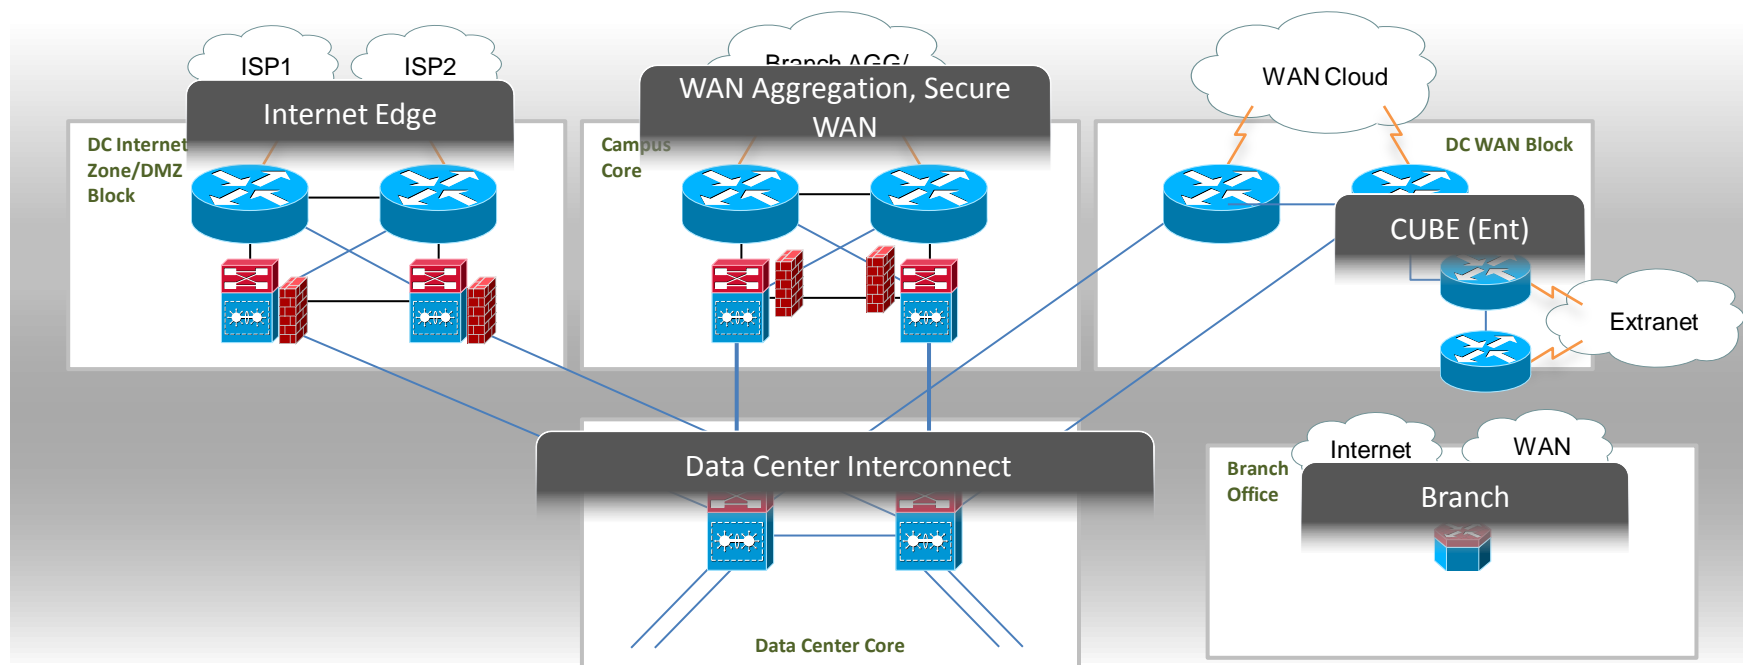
ISP1

ISP2

Internet Edge

DC Internet Zone/DMZ Block

Branch AGG/

WAN Aggregation, Secure WAN

Campus Core

WAN Cloud

DC WAN Block

CUBE (Ent)

Extranet

Data Center Interconnect

Internet

WAN

Branch Office

Branch

Data Center Core